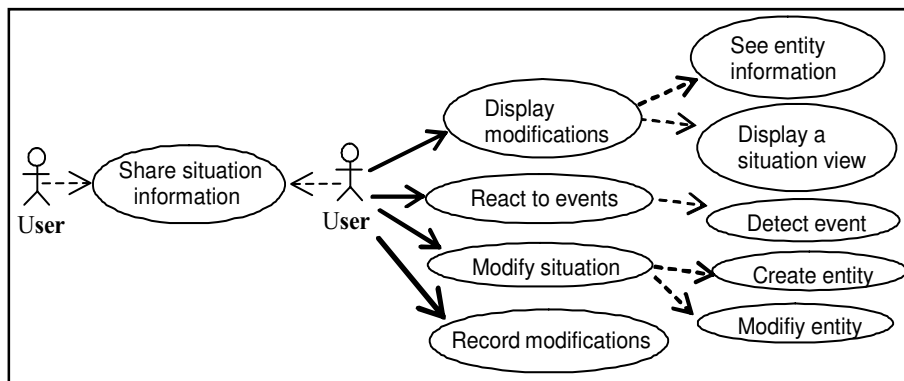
User

Share situation information

User

Display modifications

See entity information

Display a situation view

React to events

Detect event

Modify situation

Create entity

Modifiy entity

Record modifications